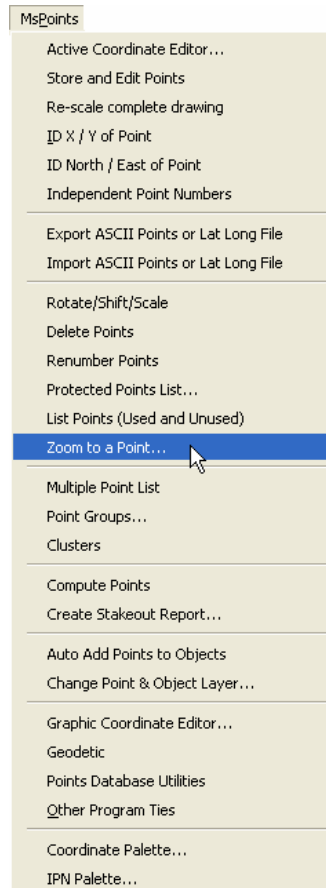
MsPoints

Active Coordinate Editor...
Store and Edit Points
Re-scale complete drawing
ID X / Y of Point
ID North / East of Point
Independent Point Numbers

Export ASCII Points or Lat Long File
Import ASCII Points or Lat Long File

Rotate/Shift/Scale
Delete Points
Renumber Points
Protected Points List...
List Points (Used and Unused)
Zoom to a Point...

Multiple Point List
Point Groups...
Clusters

Compute Points
Create Stakeout Report...

Auto Add Points to Objects
Change Point & Object Layer...

Graphic Coordinate Editor...
Geodetic
Points Database Utilities
Other Program Ties

Coordinate Palette...
IPN Palette...